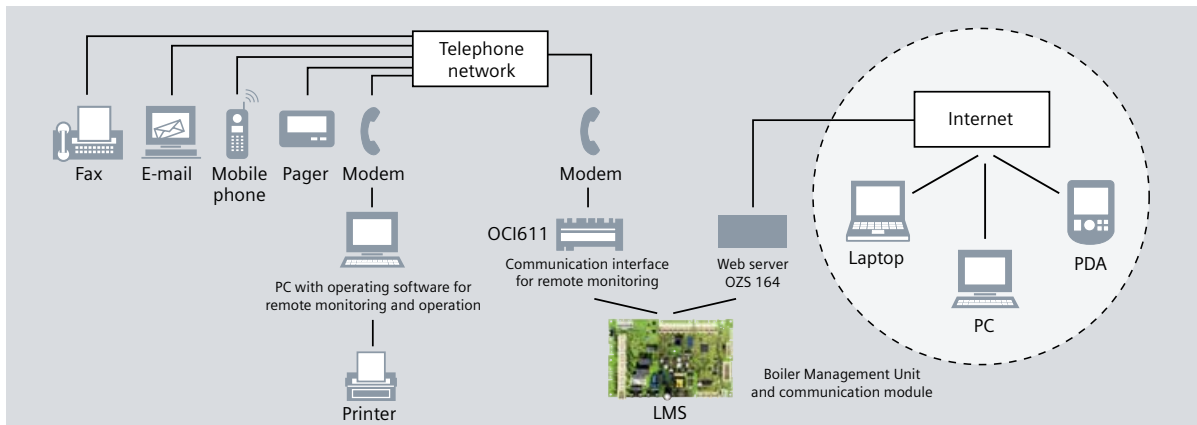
Telephone network

Fax

E-mail

Mobile phone

Pager

Modem

Modem

Internet

PC with operating software for remote monitoring and operation

OCI611

Communication interface for remote monitoring

Web server OZS 164

Laptop

PC

PDA

Printer

LMS

Boiler Management Unit and communication module